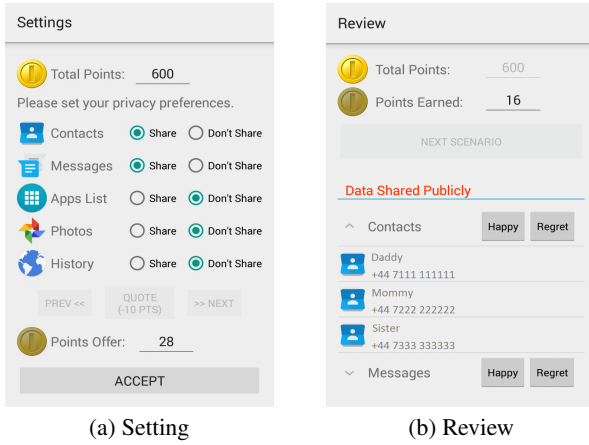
Settings

Total Points: 600

Please set your privacy preferences.

Contacts Share Don't Share

Messages Share Don't Share

Apps List Share Don't Share

Photos Share Don't Share

History Share Don't Share

PREV << QUOTE (-10 PTS) >> NEXT

Points Offer: 28

ACCEPT

(a) Setting

Review

Total Points: 600

Points Earned: 16

NEXT SCENARIO

Data Shared Publicly

Contacts Happy Regret

Daddy
+44 7111 111111

Mommy
+44 7222 222222

Sister
+44 7333 333333

Messages Happy Regret

(b) Review